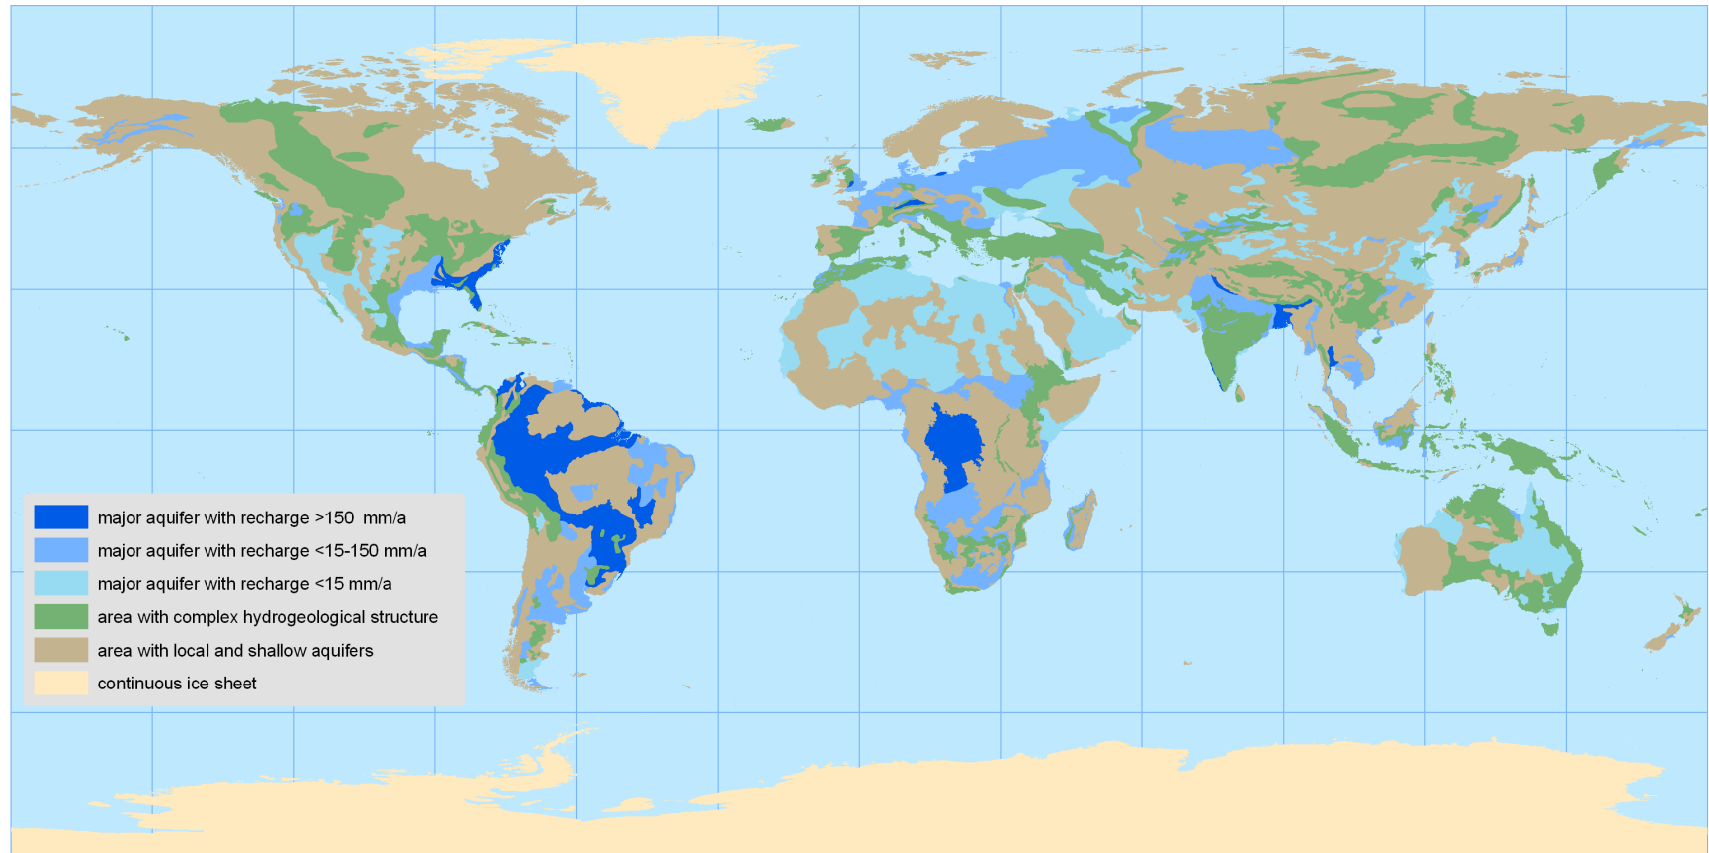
major aquifer with recharge >150 mm/a
major aquifer with recharge <15-150 mm/a
major aquifer with recharge <15 mm/a
area with complex hydrogeological structure
area with local and shallow aquifers
continuous ice sheet